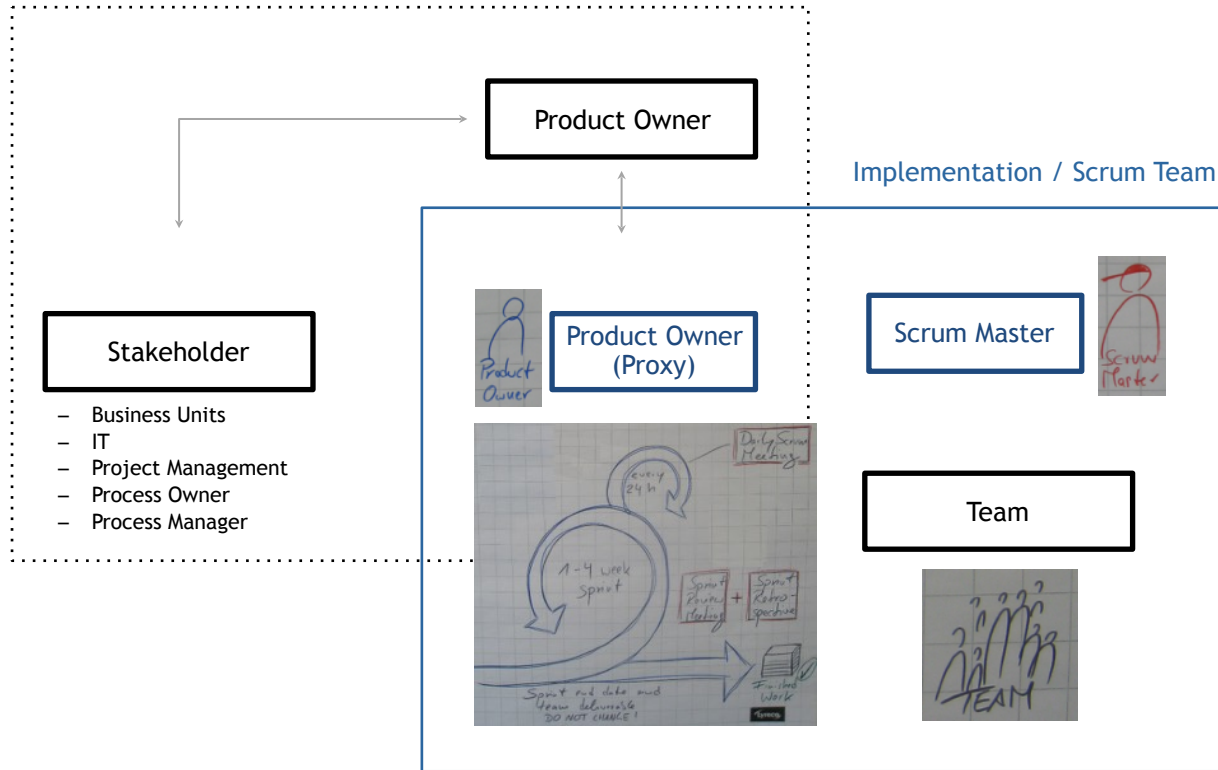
Product Owner

Implementation / Scrum Team

Stakeholder

– Business Units
– IT
– Project Management
– Process Owner
– Process Manager

Product Owner

Product Owner (Proxy)

Scrum Master

Scrum Master

Daily Scrum Meeting

every 24 h

1 – 4 week sprint

Sprint Review Meeting + Sprint Retrospective

Finished Work

Sprint end date and team deliverable DO NOT CHANGE!

Team

TEAM